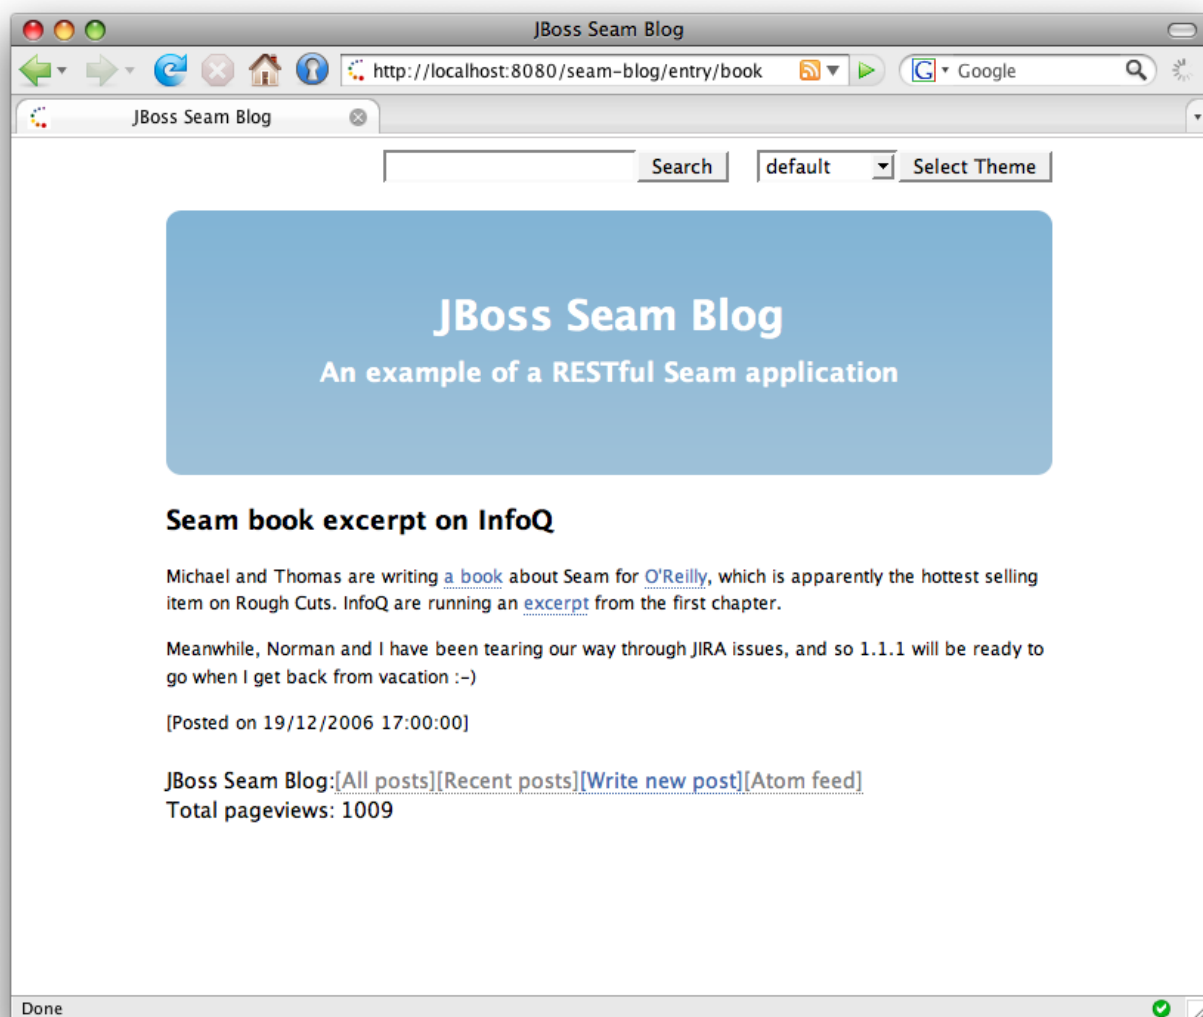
JBoss Seam Blog

http://localhost:8080/seam-blog/entry/book

Google

JBoss Seam Blog

Search

default

Select Theme

JBoss Seam Blog

An example of a RESTful Seam application

Seam book excerpt on InfoQ

Michael and Thomas are writing a book about Seam for O'Reilly, which is apparently the hottest selling item on Rough Cuts. InfoQ are running an excerpt from the first chapter.

Meanwhile, Norman and I have been tearing our way through JIRA issues, and so 1.1.1 will be ready to go when I get back from vacation :-)

[Posted on 19/12/2006 17:00:00]

JBoss Seam Blog:[All posts][Recent posts][Write new post][Atom feed]
Total pageviews: 1009

Done